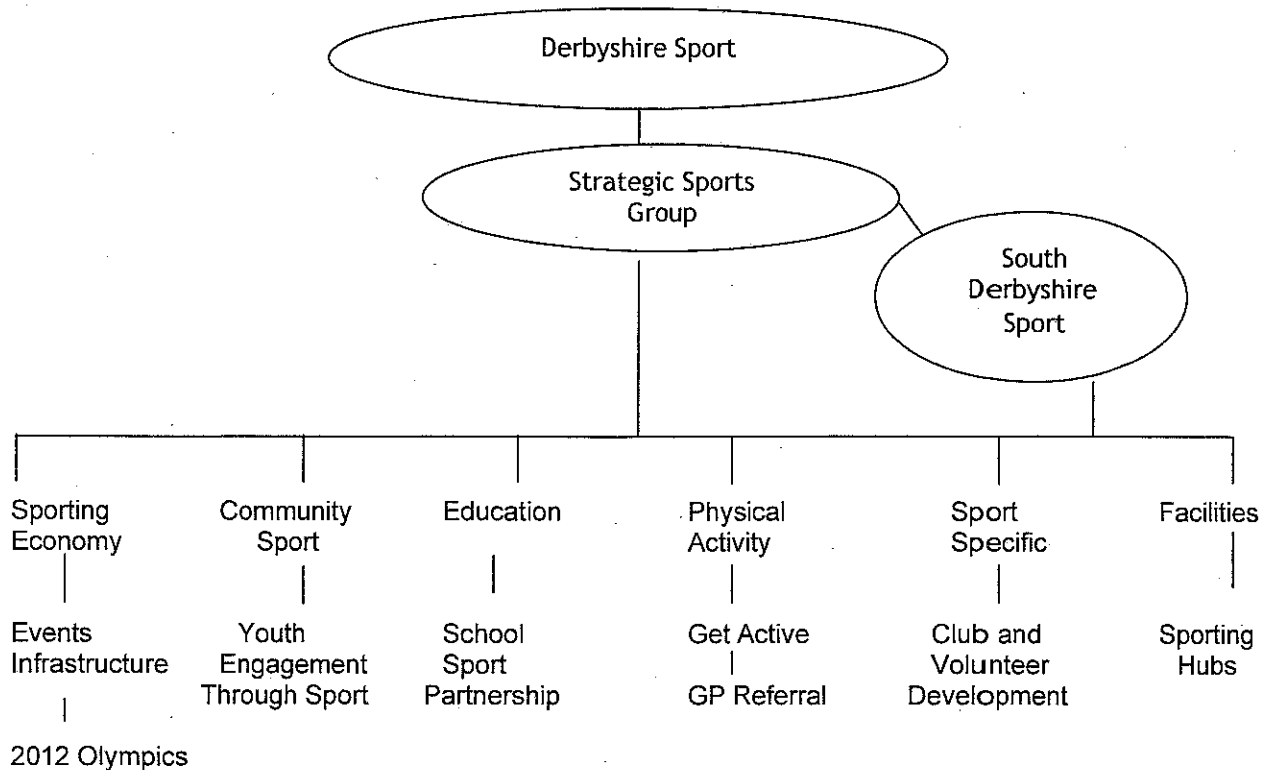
Derbyshire Sport

Strategic Sports Group

South Derbyshire Sport

Sporting Economy

Events Infrastructure

2012 Olympics

Community Sport

Youth Engagement Through Sport

Education

School Sport Partnership

Physical Activity

Get Active

GP Referral

Sport Specific

Club and Volunteer Development

Facilities

Sporting Hubs